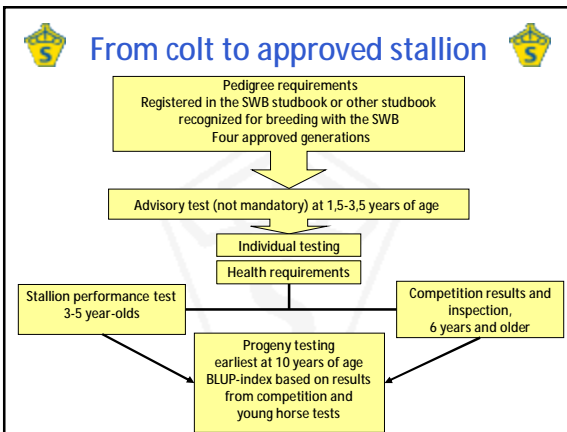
From colt to approved stallion

Pedigree requirements
Registered in the SWB studbook or other studbook recognized for breeding with the SWB
Four approved generations

Advisory test (not mandatory) at 1,5-3,5 years of age

Individual testing

Health requirements

Stallion performance test
3-5 year-olds

Competition results and inspection,
6 years and older

Progeny testing
earliest at 10 years of age
BLUP-index based on results from competition and young horse tests